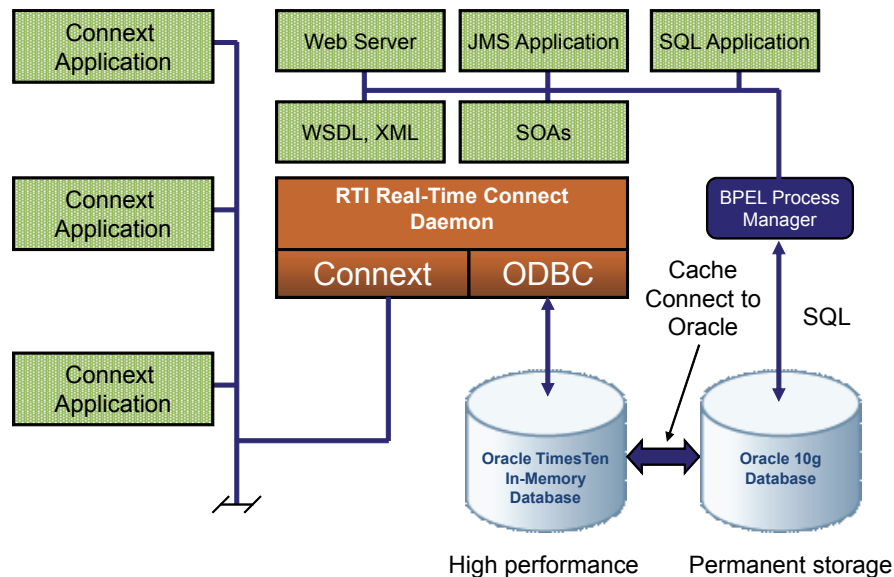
Connext Application

Connext Application

Connext Application

Web Server

JMS Application

SQL Application

WSDL, XML

SOAs

RTI Real-Time Connect Daemon

Connext

ODBC

BPEL Process Manager

Cache Connect to Oracle

SQL

Oracle TimesTen In-Memory Database

Oracle 10g Database

High performance

Permanent storage